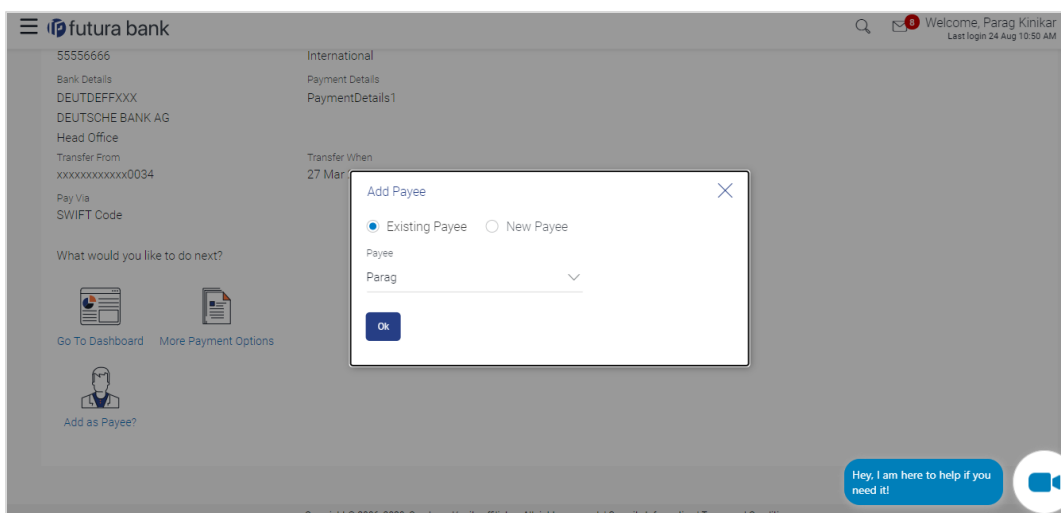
futura bank

8 Welcome, Parag Kinikar
Last login 24 Aug 10:50 AM

55556666

International

Bank Details
DEUTDEFFXXX
DEUTSCHE BANK AG
Head Office

Payment Details
PaymentDetails1

Transfer From
xxxxxxxxxxxx0034

Transfer When
27 Mar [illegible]

Pay Via
SWIFT Code

What would you like to do next?

Go To Dashboard

More Payment Options

Add as Payee?

Add Payee

Existing Payee

New Payee

Payee
Parag

Ok

Hey, I am here to help if you need it!

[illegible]